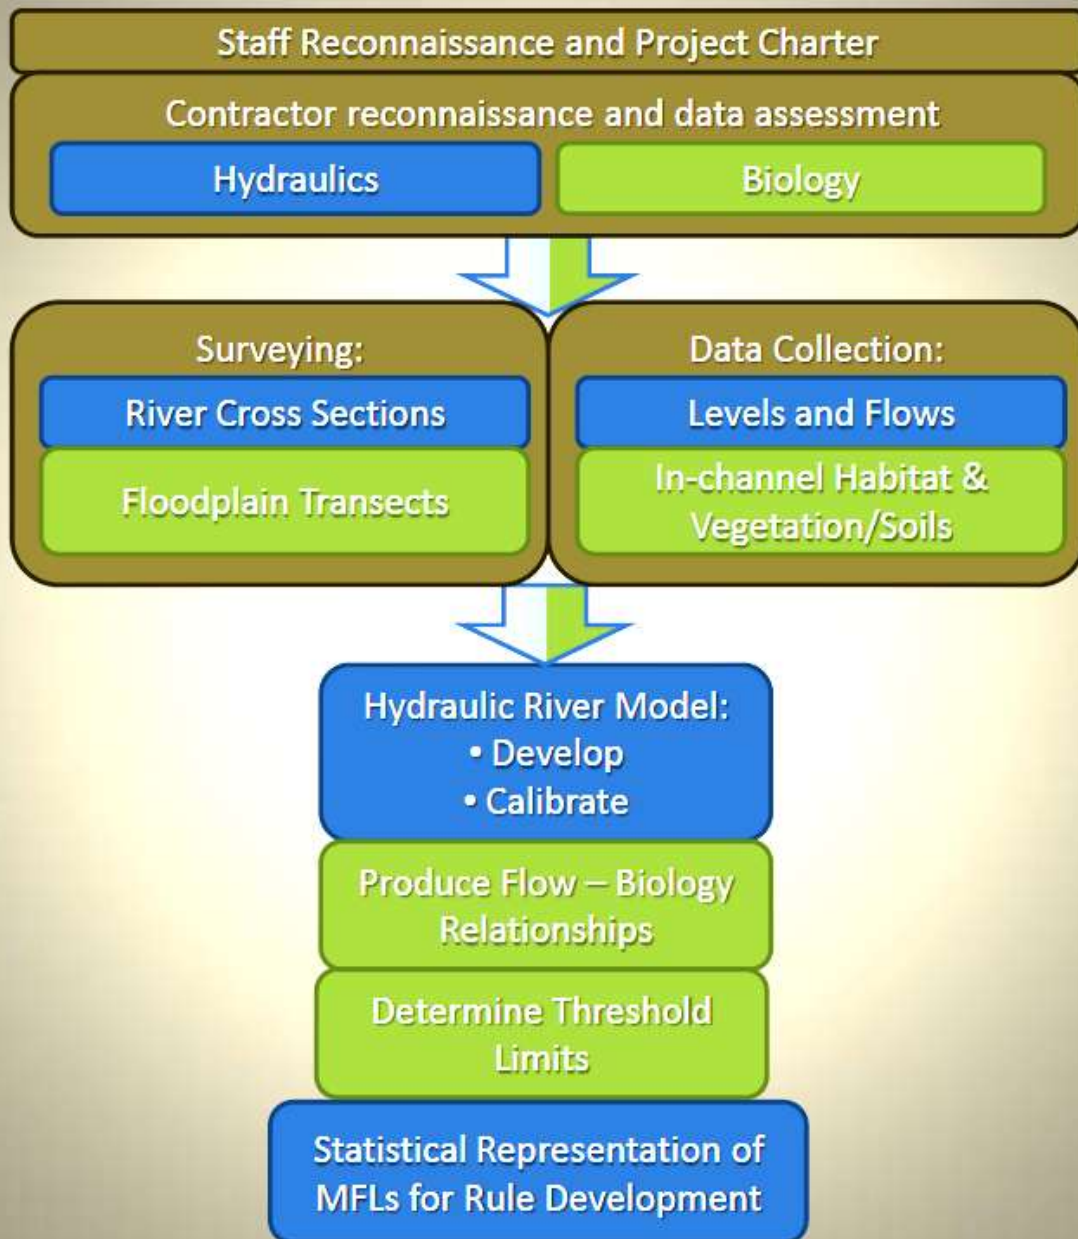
Staff Reconnaissance and Project Charter

Contractor reconnaissance and data assessment

Hydraulics

Biology

Surveying:

River Cross Sections

Floodplain Transects

Data Collection:

Levels and Flows

In-channel Habitat & Vegetation/Soils

Hydraulic River Model:
• Develop
• Calibrate

Produce Flow – Biology Relationships

Determine Threshold Limits

Statistical Representation of MFLs for Rule Development